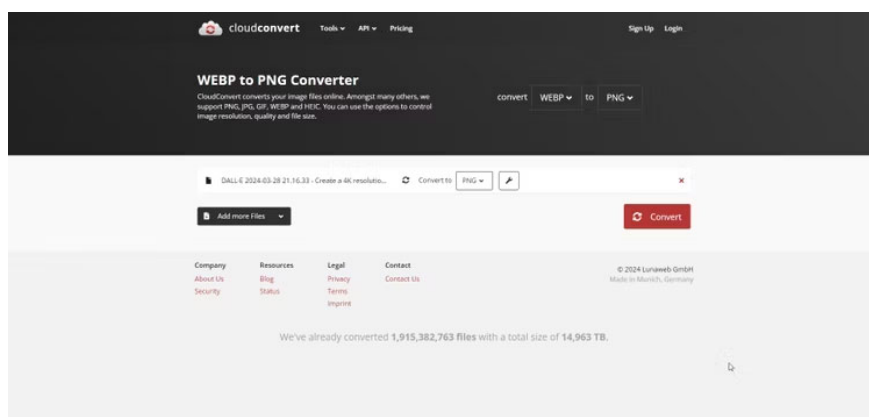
cloudconvert Tools API Pricing Sign Up Login

WEBP to PNG Converter

CloudConvert converts your image files online. Amongst many others, we support PNG, JPG, GIF, WEBP and HEIC. You can use the options to control image resolution, quality and file size.

convert WEBP to PNG

DALL·E 2024-03-28 21.16.33 - Create a 4K resolutio... Convert to PNG ×

Add more Files

Convert

Company
About Us
Security

Resources
Blog
Status

Legal
Privacy
Terms
Imprint

Contact
Contact Us

© 2024 Lunaweb GmbH
Made in Munich, Germany

We've already converted 1,915,382,763 files with a total size of 14,963 TB.